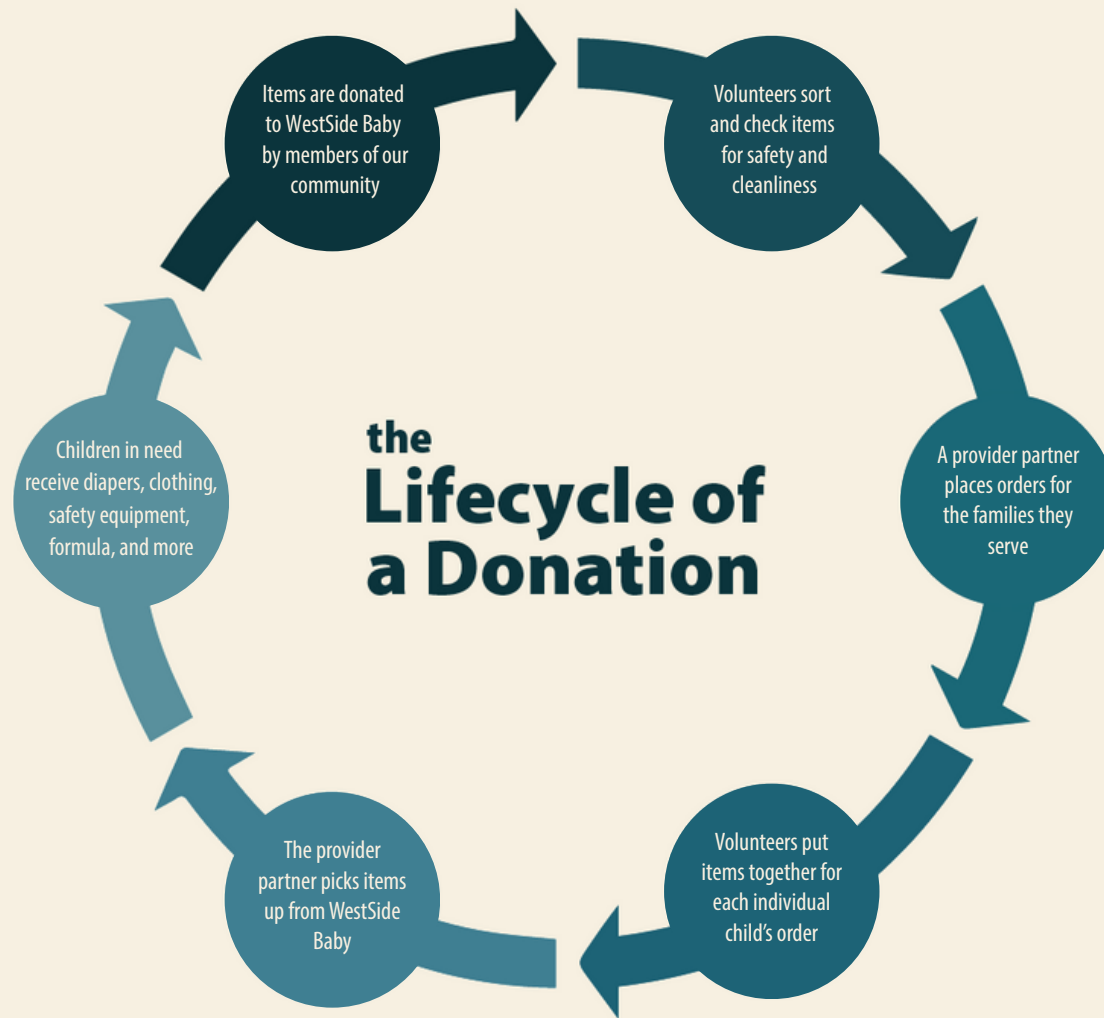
the Lifecycle of a Donation

Items are donated to WestSide Baby by members of our community

Volunteers sort and check items for safety and cleanliness

A provider partner places orders for the families they serve

Volunteers put items together for each individual child's order

The provider partner picks items up from WestSide Baby

Children in need receive diapers, clothing, safety equipment, formula, and more